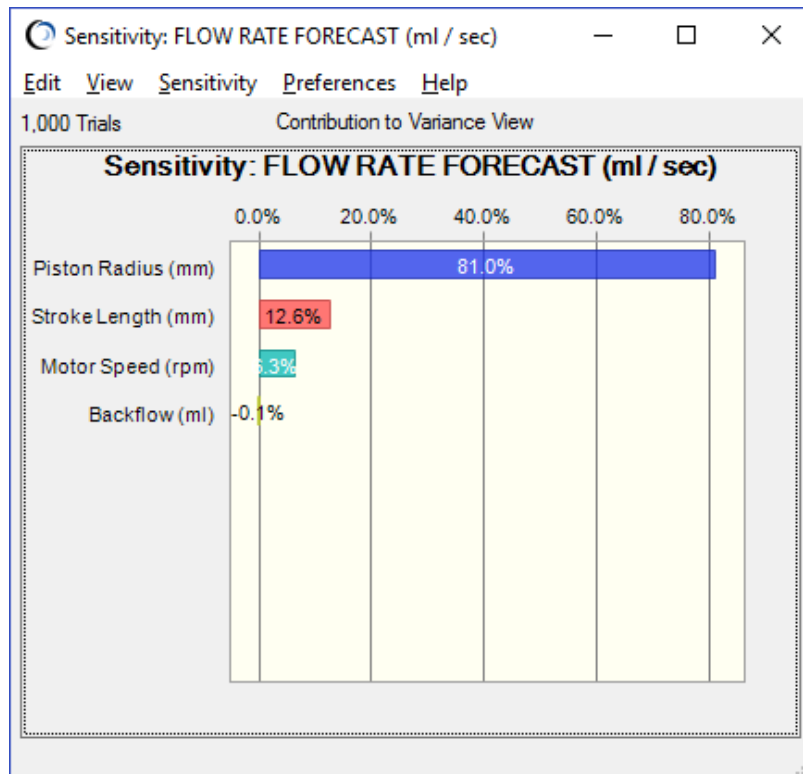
Sensitivity: FLOW RATE FORECAST (ml / sec)

Edit View Sensitivity Preferences Help

1,000 Trials

Contribution to Variance View

Sensitivity: FLOW RATE FORECAST (ml / sec)

0.0% 20.0% 40.0% 60.0% 80.0%

Piston Radius (mm) 81.0%

Stroke Length (mm) 12.6%

Motor Speed (rpm) 6.3%

Backflow (ml) -0.1%